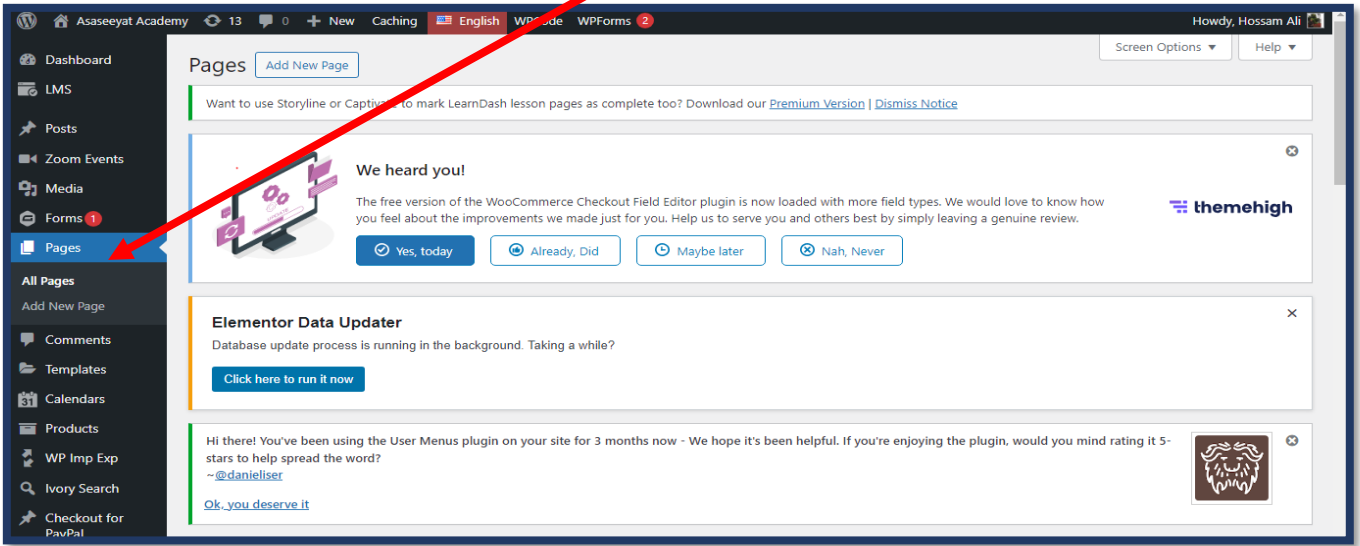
Asaseeyat Academy 13 0 New Caching English WPCode WPForms 2 Howdy, Hossam Ali

Dashboard
LMS
Posts
Zoom Events
Media
Forms 1
Pages
All Pages
Add New Page
Comments
Templates
Calendars
Products
WP Imp Exp
Ivory Search
Checkout for PayPal

Screen Options ▼ Help ▼

Pages Add New Page

Want to use Storyline or Captiv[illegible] to mark LearnDash lesson pages as complete too? Download our Premium Version | Dismiss Notice

We heard you!

The free version of the WooCommerce Checkout Field Editor plugin is now loaded with more field types. We would love to know how you feel about the improvements we made just for you. Help us to serve you and others best by simply leaving a genuine review.

themehigh

Yes, today Already, Did Maybe later Nah, Never

Elementor Data Updater

Database update process is running in the background. Taking a while?

Click here to run it now

Hi there! You've been using the User Menus plugin on your site for 3 months now - We hope it's been helpful. If you're enjoying the plugin, would you mind rating it 5-stars to help spread the word?
~@danieliser

Ok, you deserve it